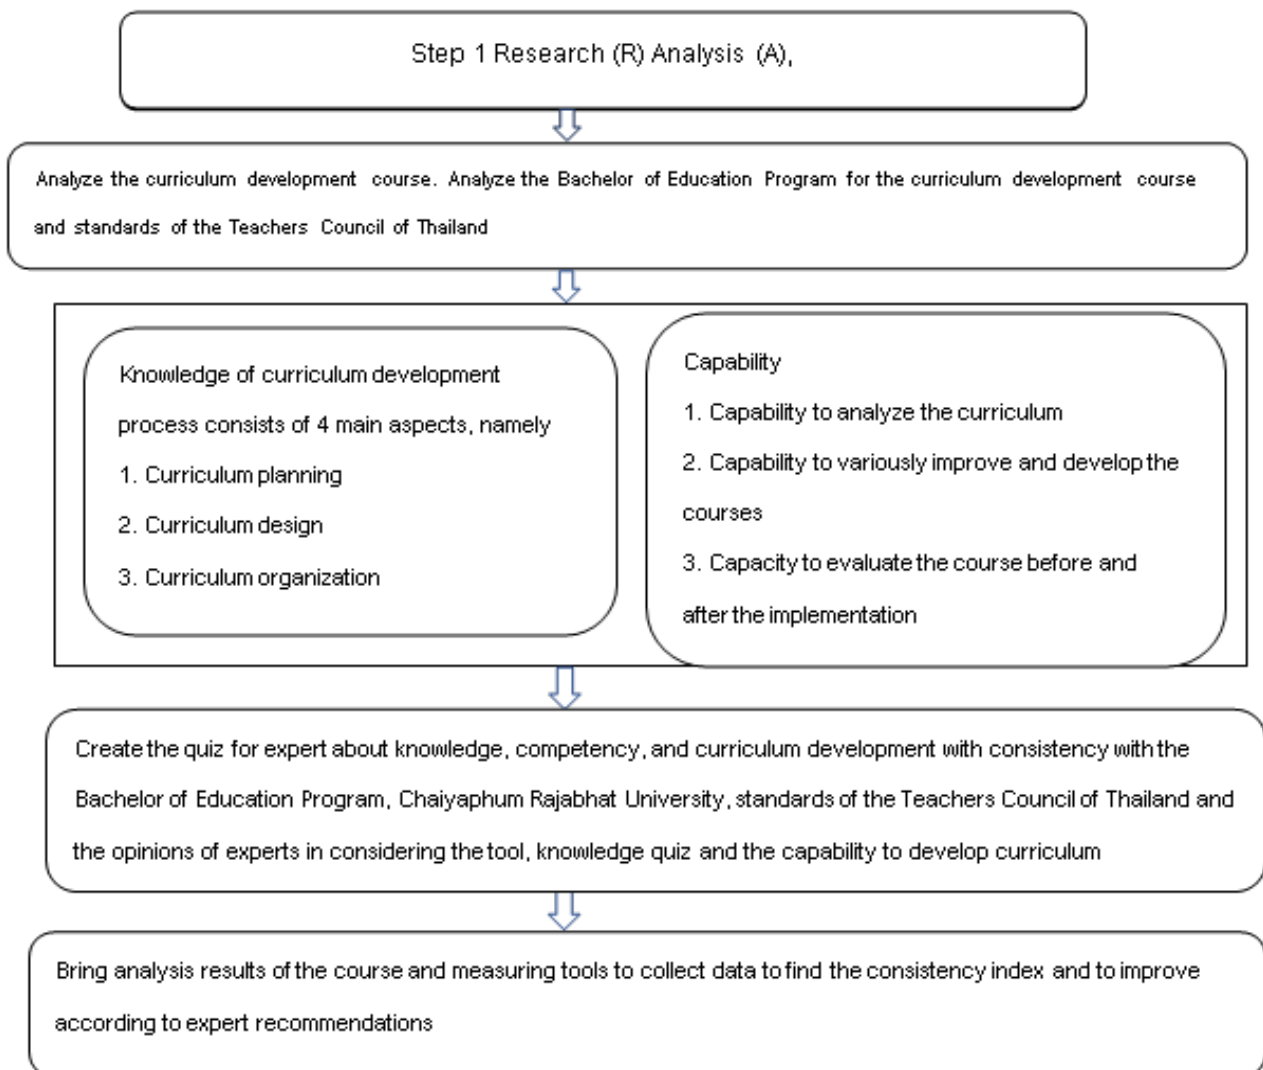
Step 1 Research (R) Analysis (A),

Analyze the curriculum development course. Analyze the Bachelor of Education Program for the curriculum development course and standards of the Teachers Council of Thailand

Knowledge of curriculum development process consists of 4 main aspects, namely
1. Curriculum planning
2. Curriculum design
3. Curriculum organization

Capability
1. Capability to analyze the curriculum
2. Capability to variously improve and develop the courses
3. Capacity to evaluate the course before and after the implementation

Create the quiz for expert about knowledge, competency, and curriculum development with consistency with the Bachelor of Education Program, Chaiyaphum Rajabhat University, standards of the Teachers Council of Thailand and the opinions of experts in considering the tool, knowledge quiz and the capability to develop curriculum

Bring analysis results of the course and measuring tools to collect data to find the consistency index and to improve according to expert recommendations